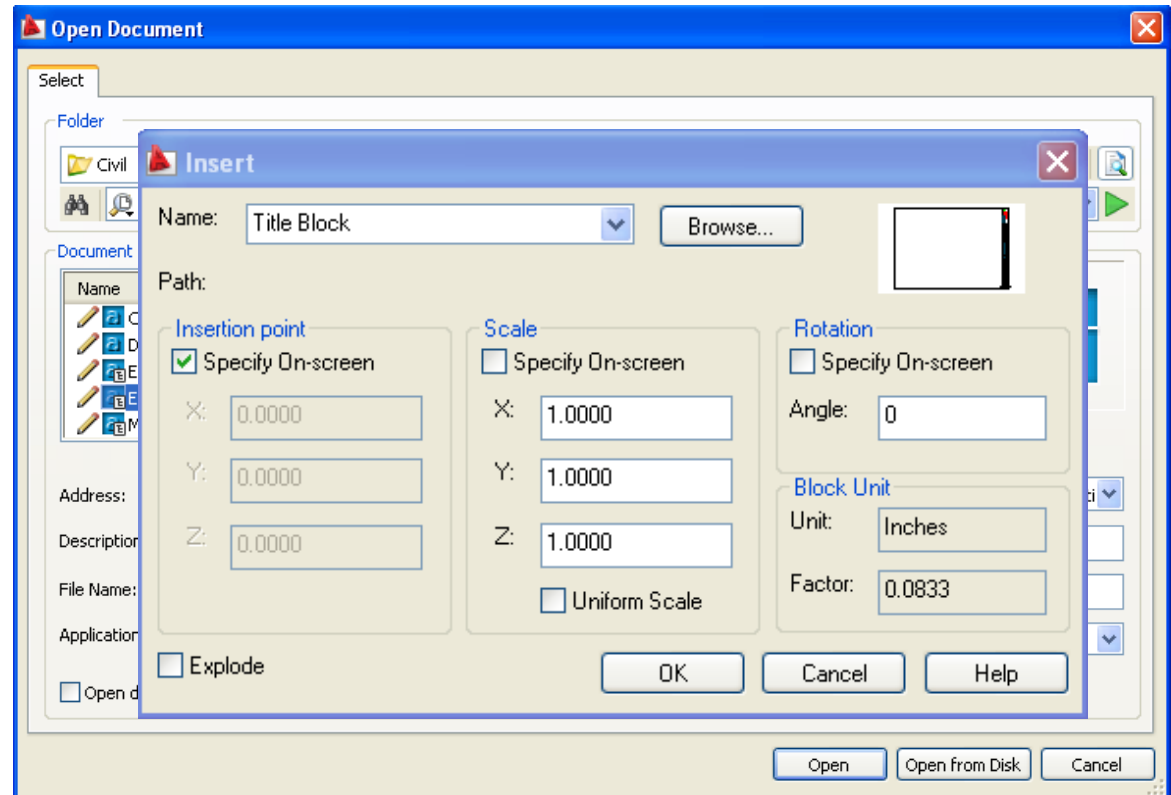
Open Document

Select

Folder

Civil

Document

Name

C

D

E

E

M

Address:

Description

File Name:

Application

Open d

Insert

Name: Title Block

Browse...

Path:

Insertion point

Specify On-screen

X: 0.0000

Y: 0.0000

Z: 0.0000

Scale

Specify On-screen

X: 1.0000

Y: 1.0000

Z: 1.0000

Uniform Scale

Rotation

Specify On-screen

Angle: 0

Block Unit

Unit: Inches

Factor: 0.0833

Explode

OK

Cancel

Help

Open

Open from Disk

Cancel